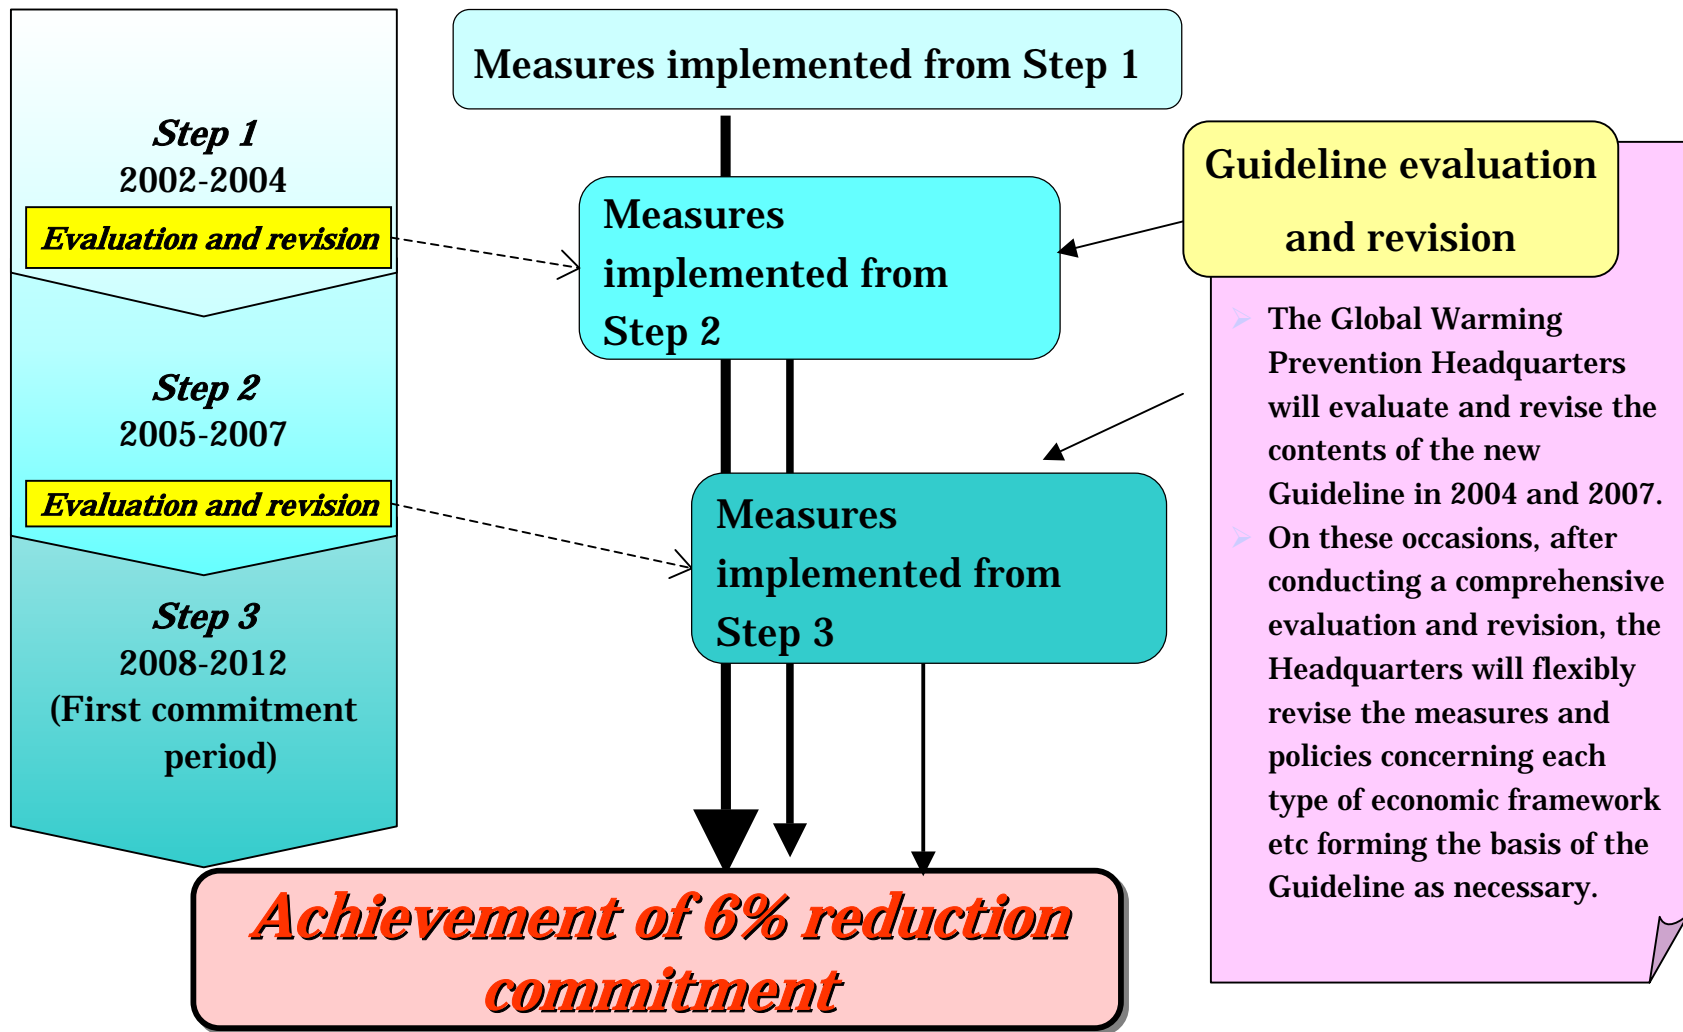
Step 1
2002-2004
Evaluation and revision

Step 2
2005-2007
Evaluation and revision

Step 3
2008-2012
(First commitment period)

Measures implemented from Step 1

Measures implemented from Step 2

Measures implemented from Step 3

Guideline evaluation and revision

The Global Warming Prevention Headquarters will evaluate and revise the contents of the new Guideline in 2004 and 2007.

On these occasions, after conducting a comprehensive evaluation and revision, the Headquarters will flexibly revise the measures and policies concerning each type of economic framework etc forming the basis of the Guideline as necessary.

Achievement of 6% reduction commitment